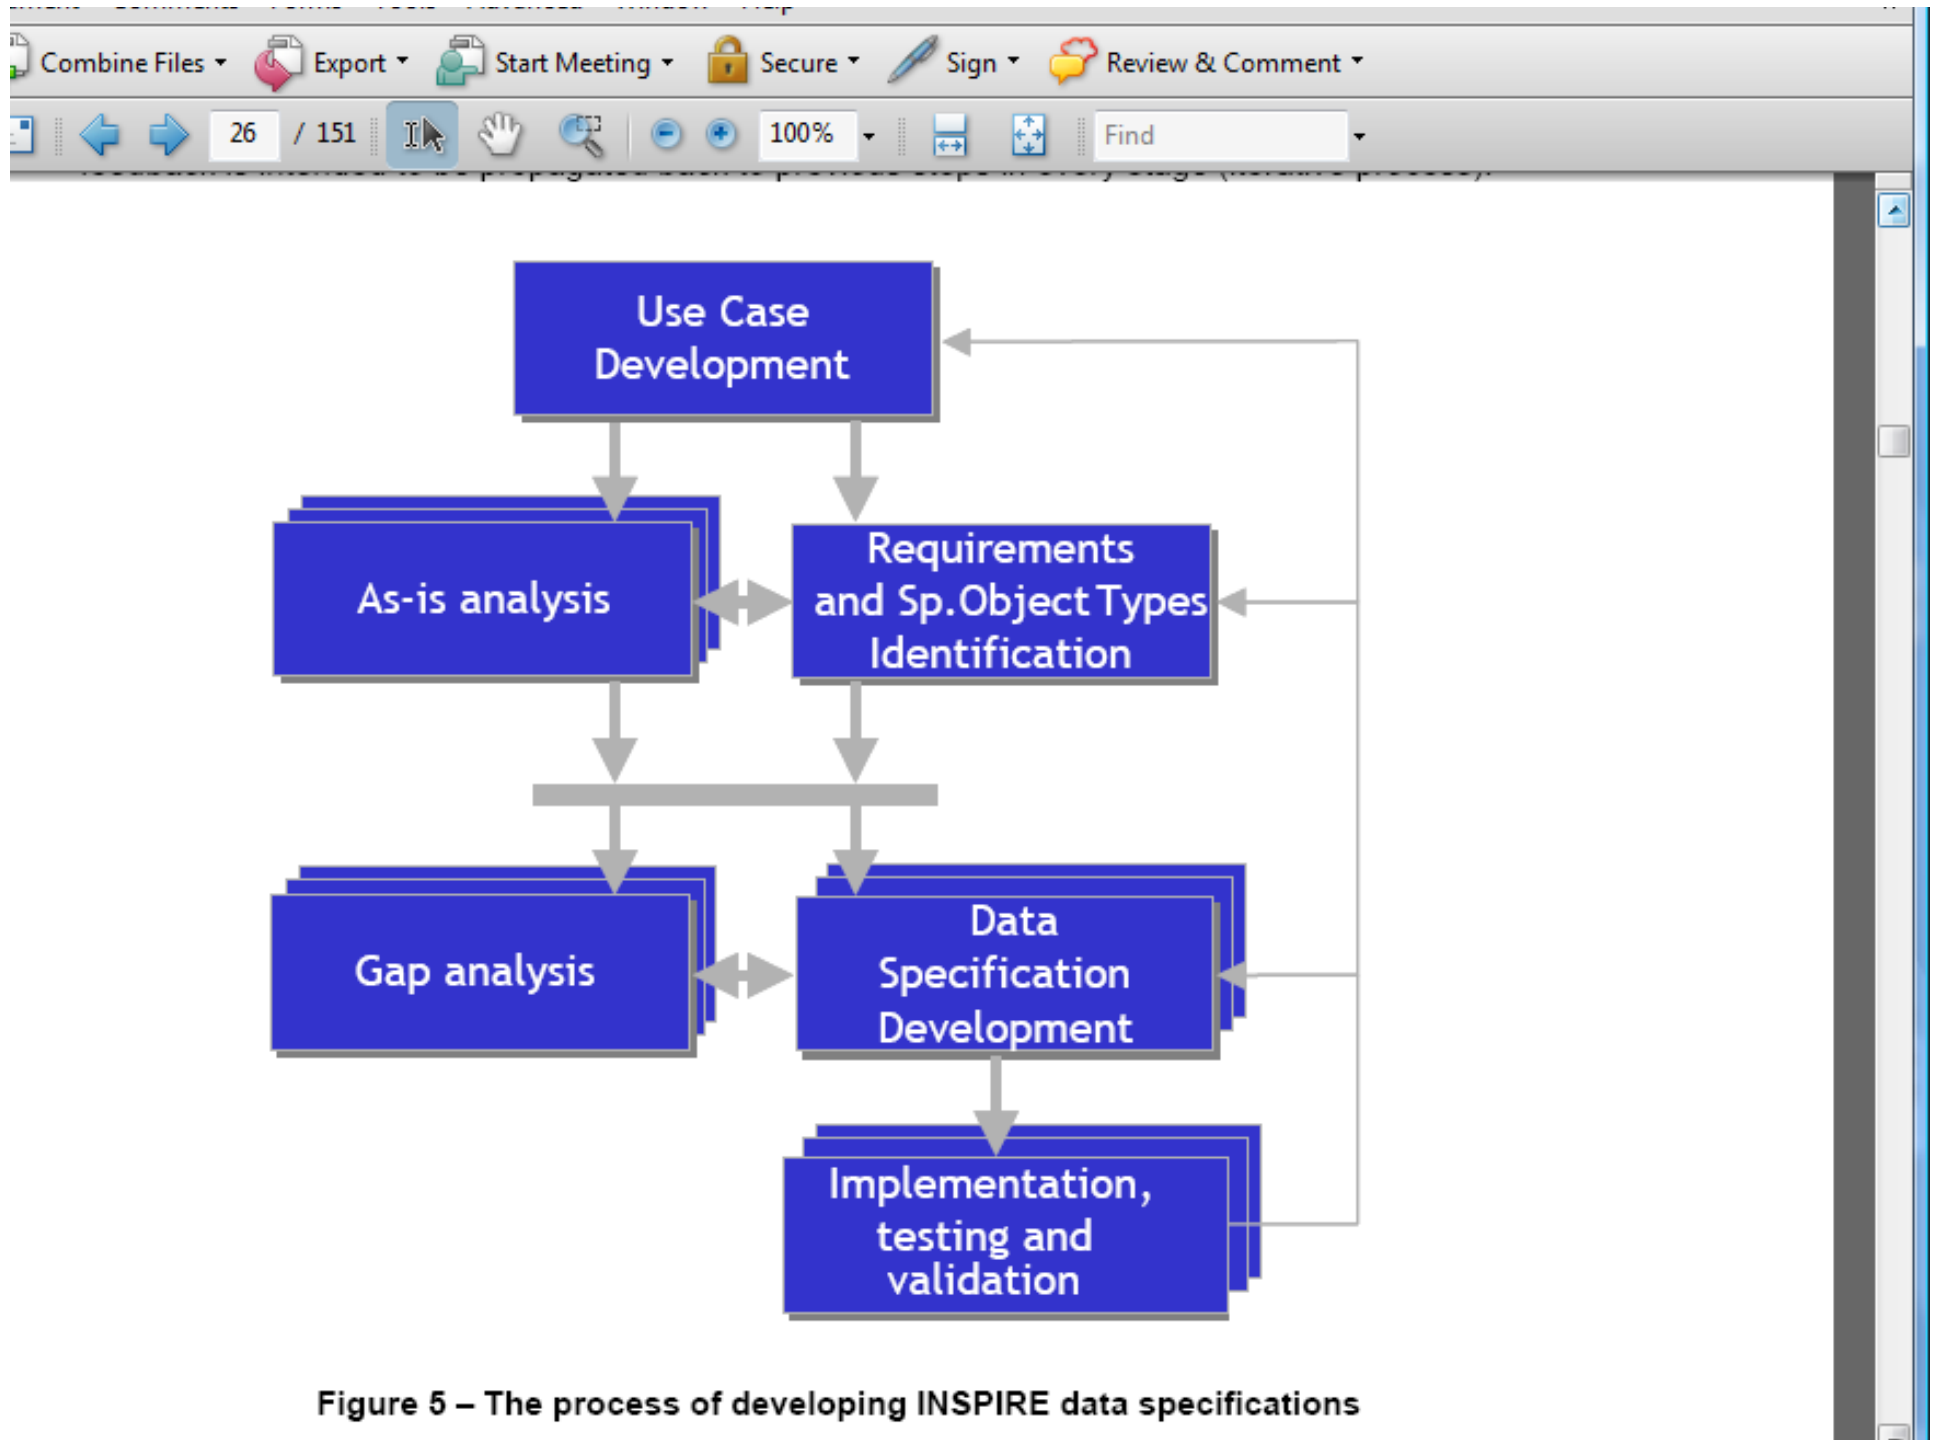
Combine Files Export Start Meeting Secure Sign Review & Comment

26 / 151 100% Find

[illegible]

Use Case Development

As-is analysis

Requirements and Sp.Object Types Identification

Gap analysis

Data Specification Development

Implementation, testing and validation

Figure 5 – The process of developing INSPIRE data specifications